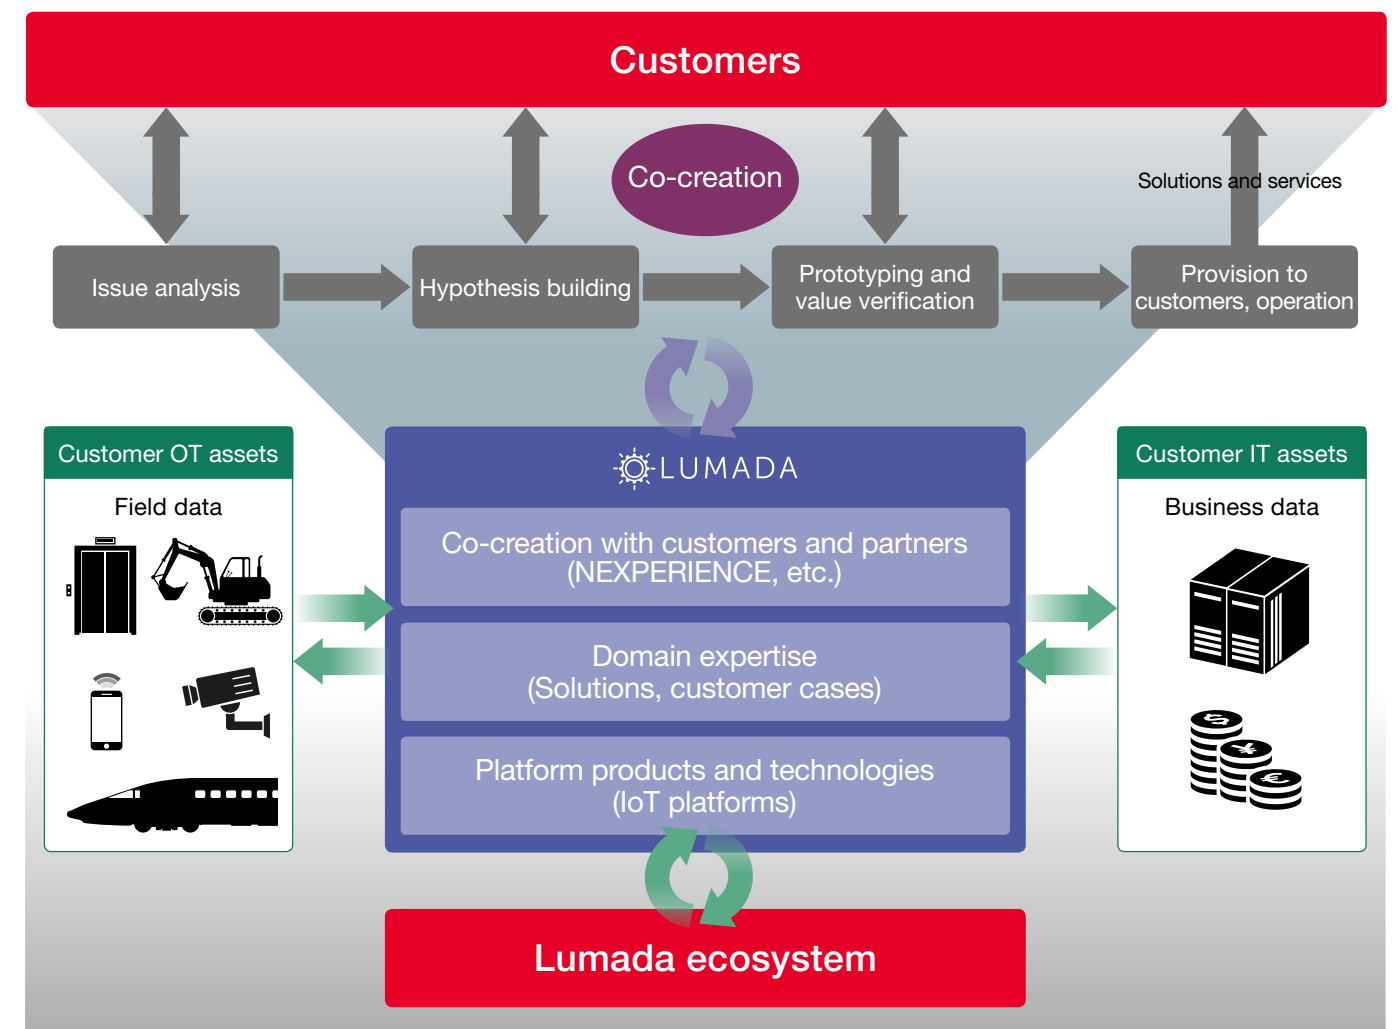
Customers

Co-creation

Solutions and services

Issue analysis

Hypothesis building

Prototyping and value verification

Provision to customers, operation

Customer OT assets

Field data

LUMADA

Co-creation with customers and partners (NEXPERIENCE, etc.)

Domain expertise (Solutions, customer cases)

Platform products and technologies (IoT platforms)

Customer IT assets

Business data

Lumada ecosystem